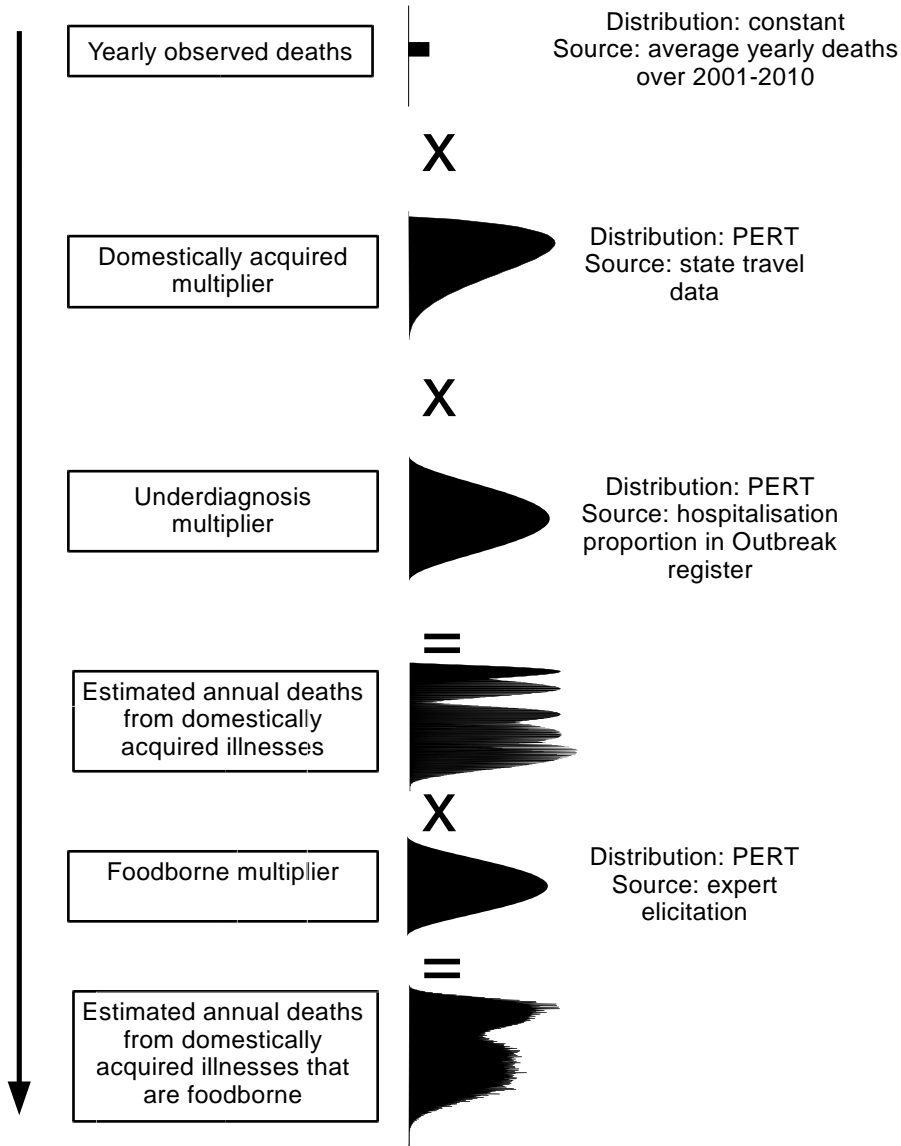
Yearly observed deaths

Distribution: constant
Source: average yearly deaths over 2001-2010

X

Domestically acquired multiplier

Distribution: PERT
Source: state travel data

X

Underdiagnosis multiplier

Distribution: PERT
Source: hospitalisation proportion in Outbreak register

=

Estimated annual deaths from domestically acquired illnesses

X

Foodborne multiplier

Distribution: PERT
Source: expert elicitation

=

Estimated annual deaths from domestically acquired illnesses that are foodborne